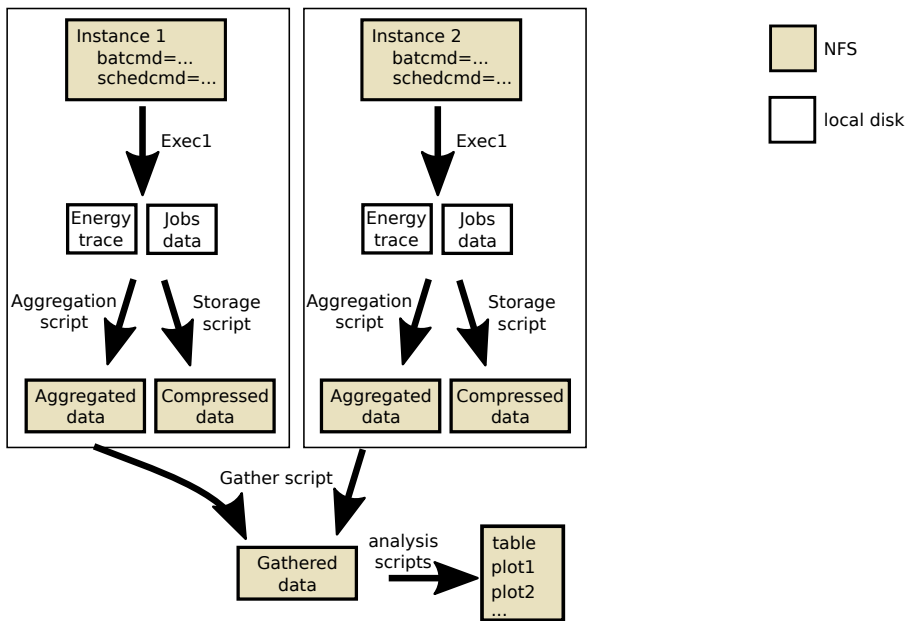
Instance 1
batcmd=...
schedcmd=...

Exec1

Energy trace

Jobs data

Aggregation script

Storage script

Aggregated data

Compressed data

Instance 2
batcmd=...
schedcmd=...

Exec1

Energy trace

Jobs data

Aggregation script

Storage script

Aggregated data

Compressed data

NFS

local disk

Gather script

Gathered data

analysis scripts

table
plot1
plot2
...